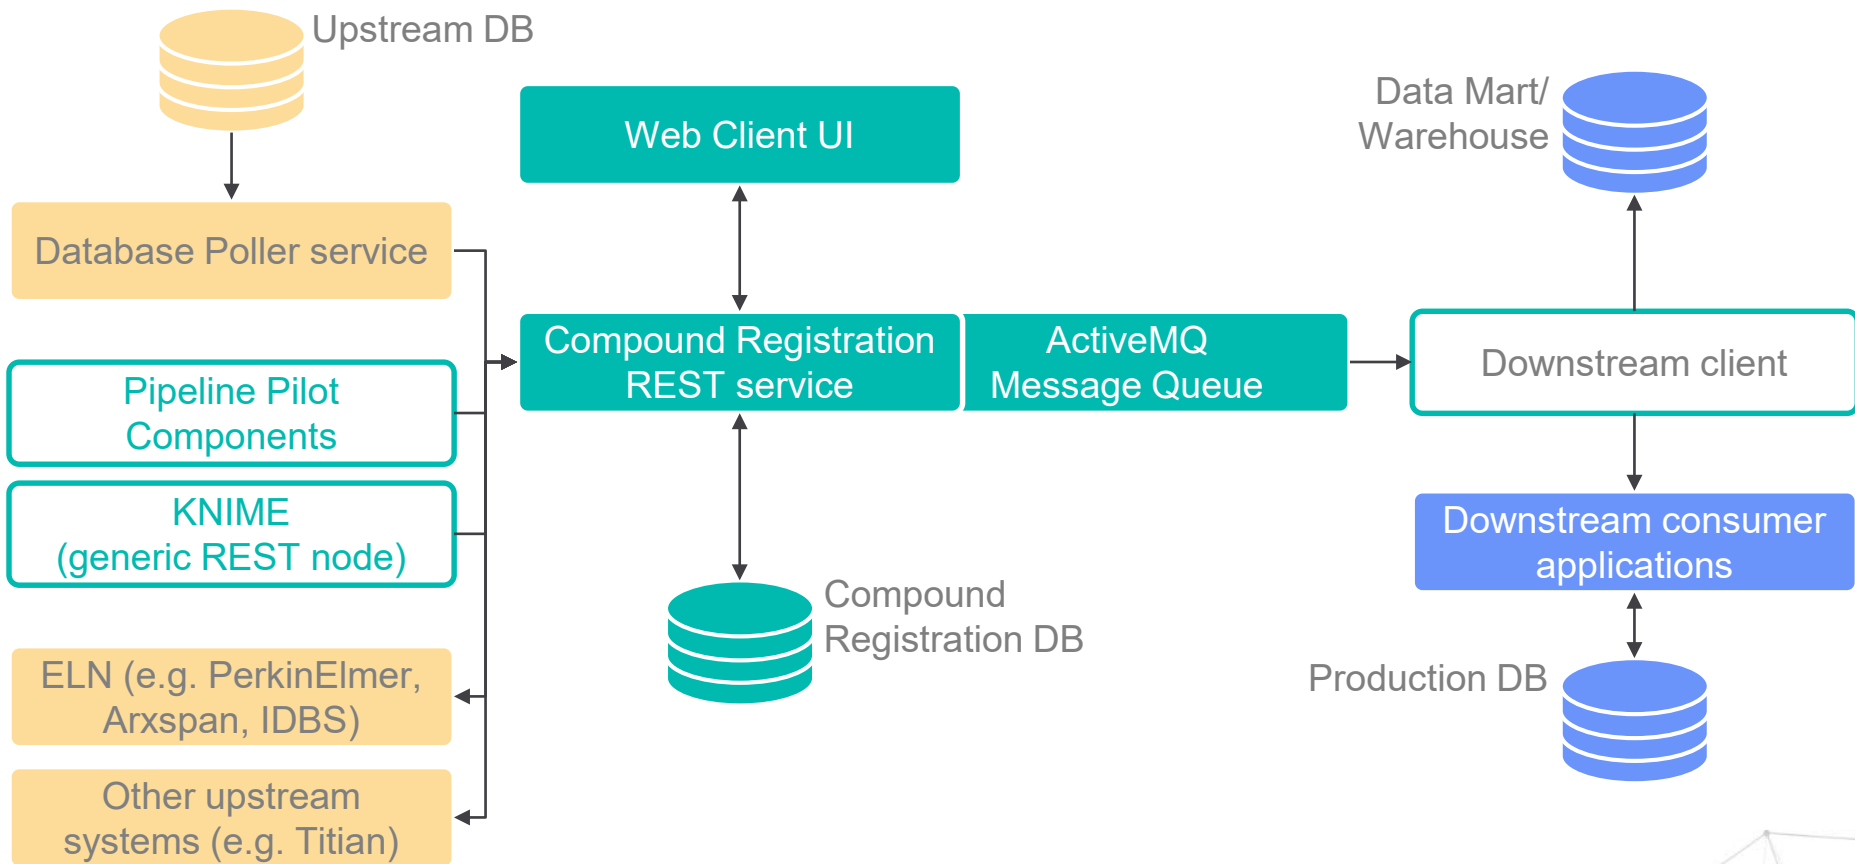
Upstream DB

Web Client UI

Data Mart/
Warehouse

Database Poller service

Compound Registration REST service

ActiveMQ Message Queue

Downstream client

Pipeline Pilot Components

KNIME (generic REST node)

Downstream consumer applications

Compound Registration DB

ELN (e.g. PerkinElmer, Arxspan, IDBS)

Production DB

Other upstream systems (e.g. Titian)